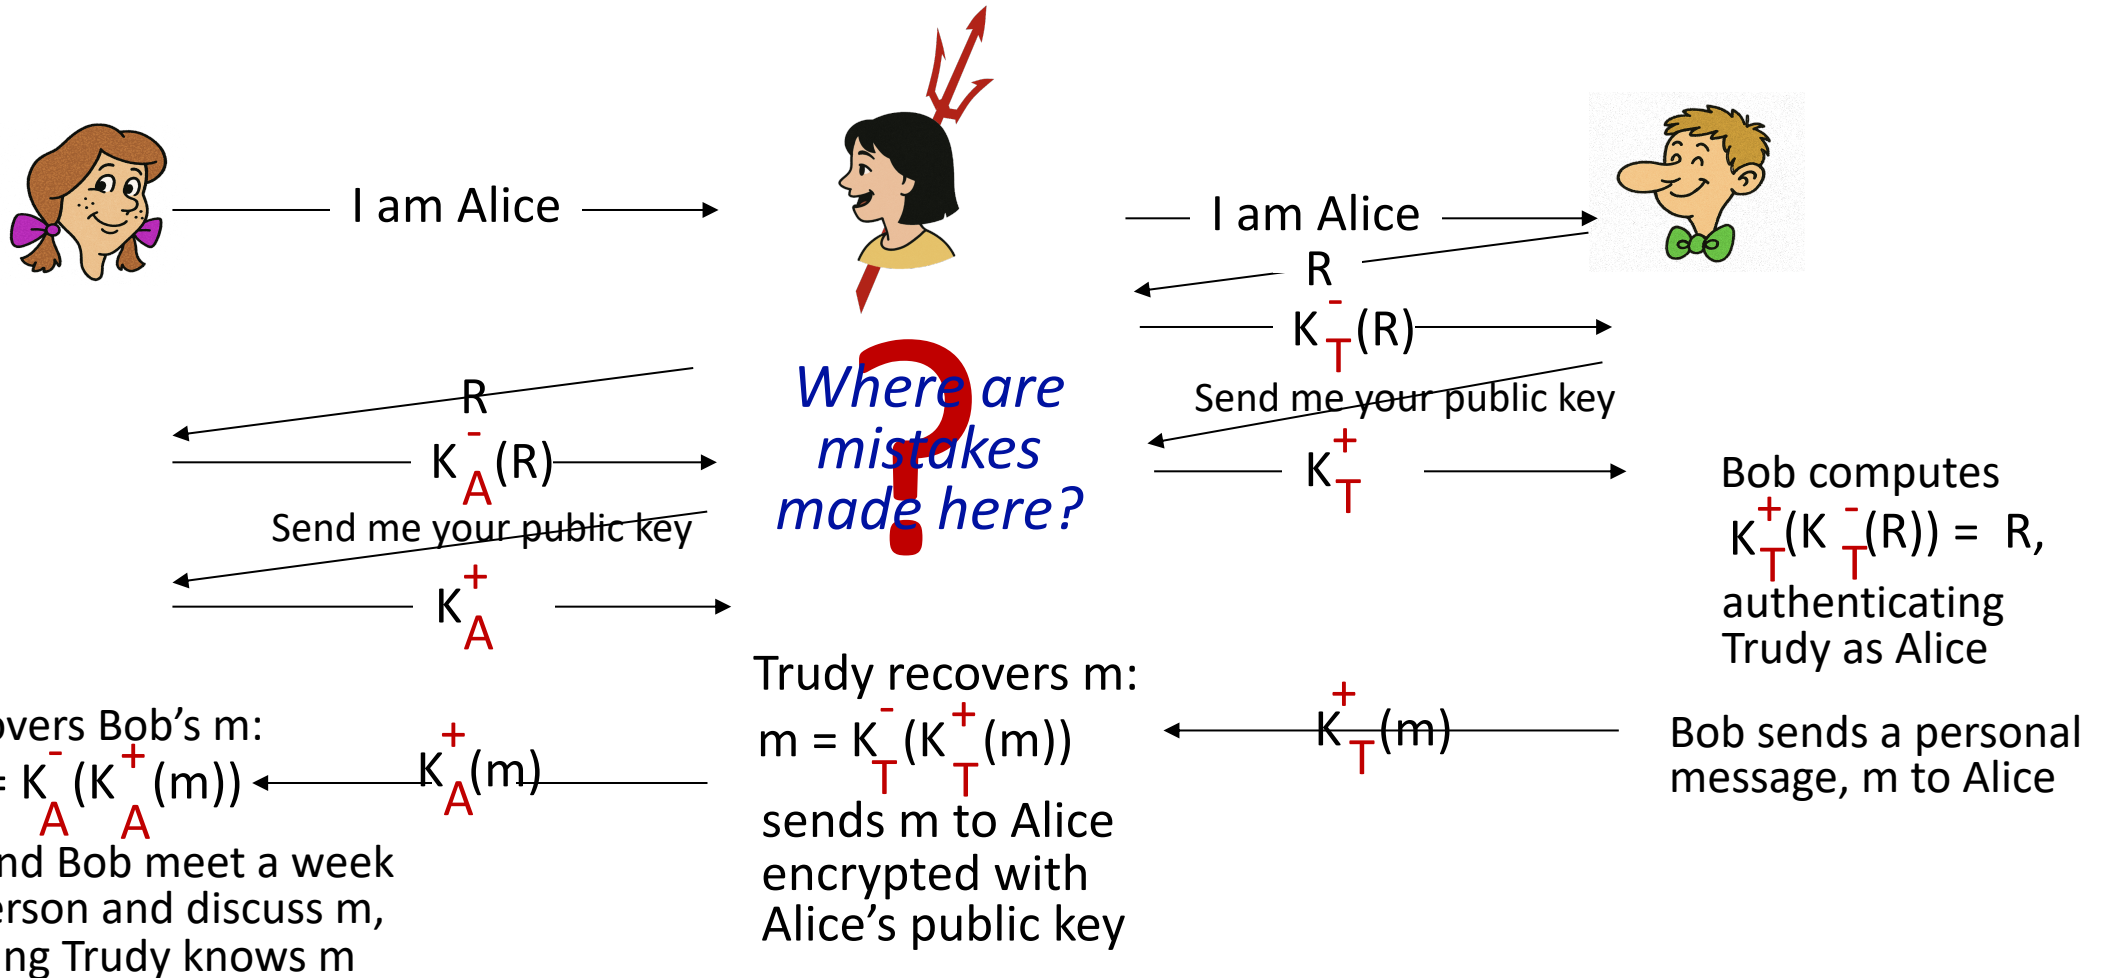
I am Alice

I am Alice

R

$K_T^-(R)$

Send me your public key

$K_T^+$

R

$K_A^-(R)$

Send me your public key

$K_A^+$

Where are mistakes made here?

Bob computes $K_T^+(K_T^-(R)) = R$, authenticating Trudy as Alice

Trudy recovers m:
$m = K_T^-(K_T^+(m))$
sends m to Alice encrypted with Alice's public key

$K_T^+(m)$

Bob sends a personal message, m to Alice

overs Bob's m:
$= K_A^-(K_A^+(m))$

$K_A^+(m)$

nd Bob meet a week
rson and discuss m,
ng Trudy knows m